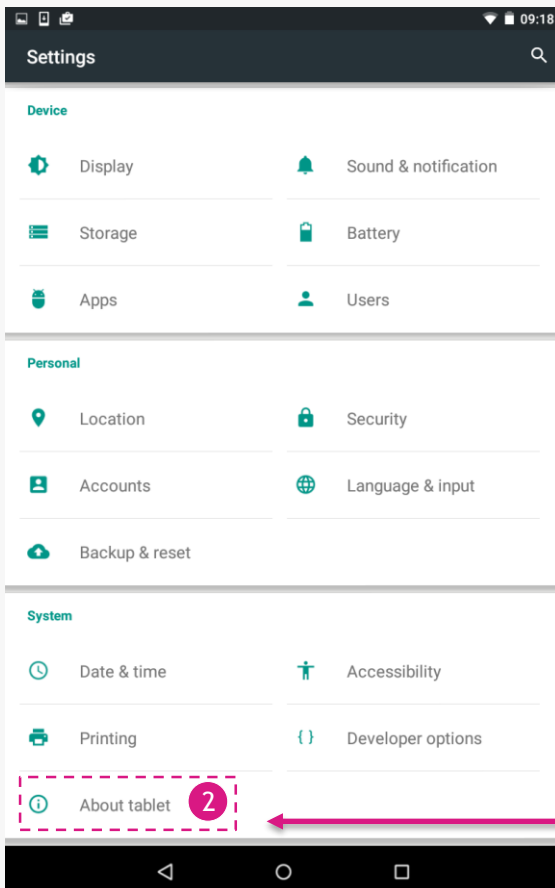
09:18

Settings

Device

Display

Sound & notification

Storage

Battery

Apps

Users

Personal

Location

Security

Accounts

Language & input

Backup & reset

System

Date & time

Accessibility

Printing

{ }

Developer options

About tablet

2